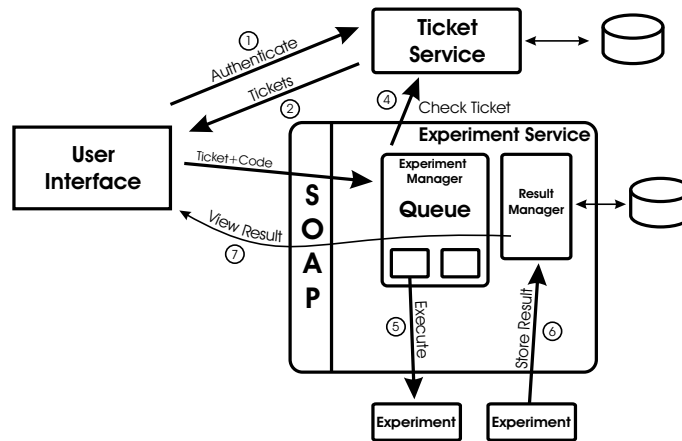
Ticket Service

① Authenticate

Tickets ②

④ Check Ticket

Experiment Service

User Interface

Ticket+Code

S O A P

Experiment Manager

Queue

Result Manager

View Result

⑦

⑤ Execute

⑥ Store Result

Experiment

Experiment